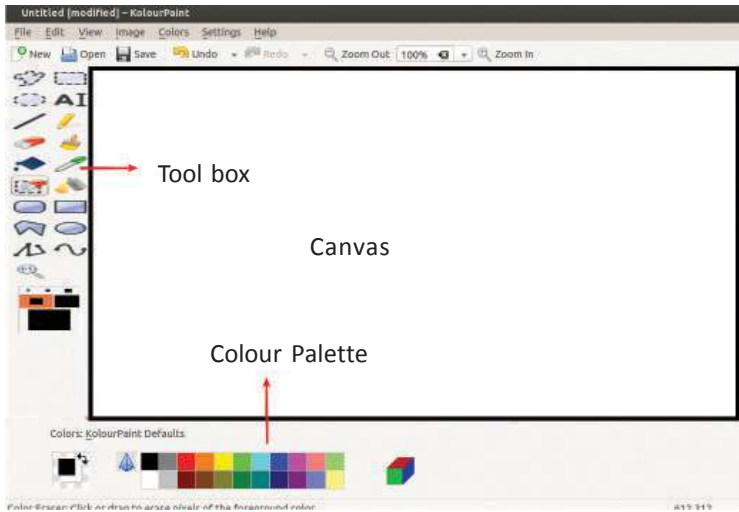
Untitled [modified] – KolourPaint

File Edit View Image Colors Settings Help

New Open Save Undo Redo Zoom Out 100% Zoom In

AI

Tool box

Canvas

Colour Palette

Colors: KolourPaint Defaults

Color Eraser: Click or drag to erase pixels of the foreground color.

612,312